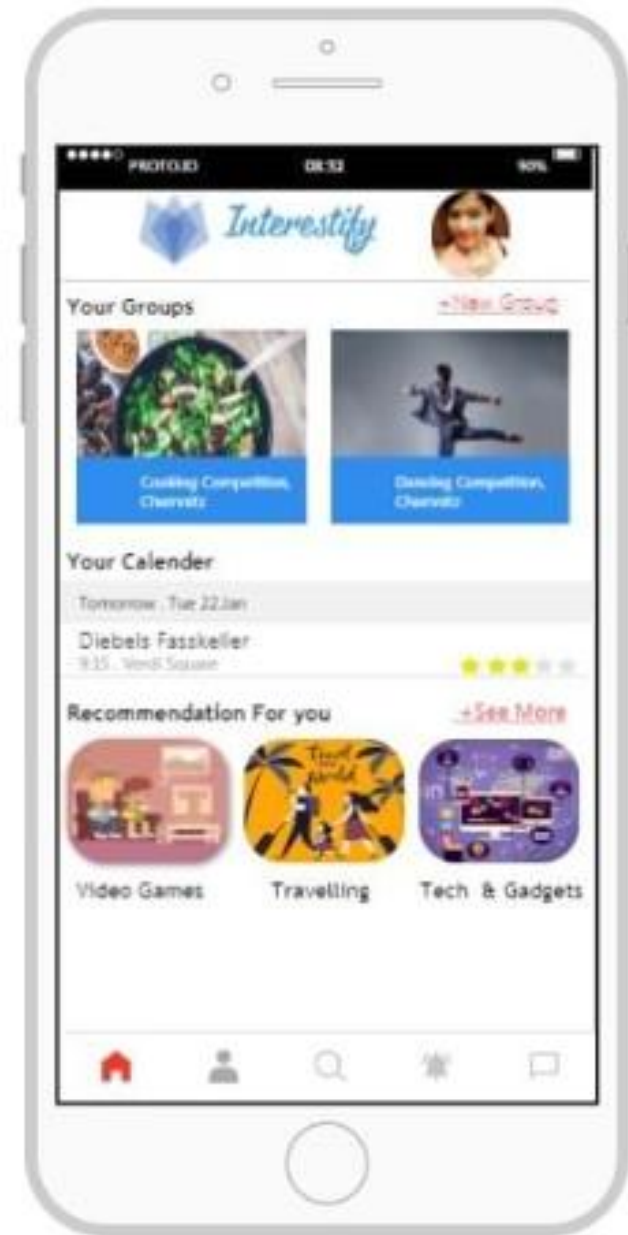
●●●●○ PROTO.IO 08:32 90%

Interestify

Your Groups +New Group

Cooking Competition, Chemnitz

Dancing Competition, Chemnitz

Your Calender

Tomorrow . Tue 22 Jan

Diebels Fasskeller
9:15 . Verdi Square

Recommendation For you +See More

Travel the world

Video Games Travelling Tech & Gadgets